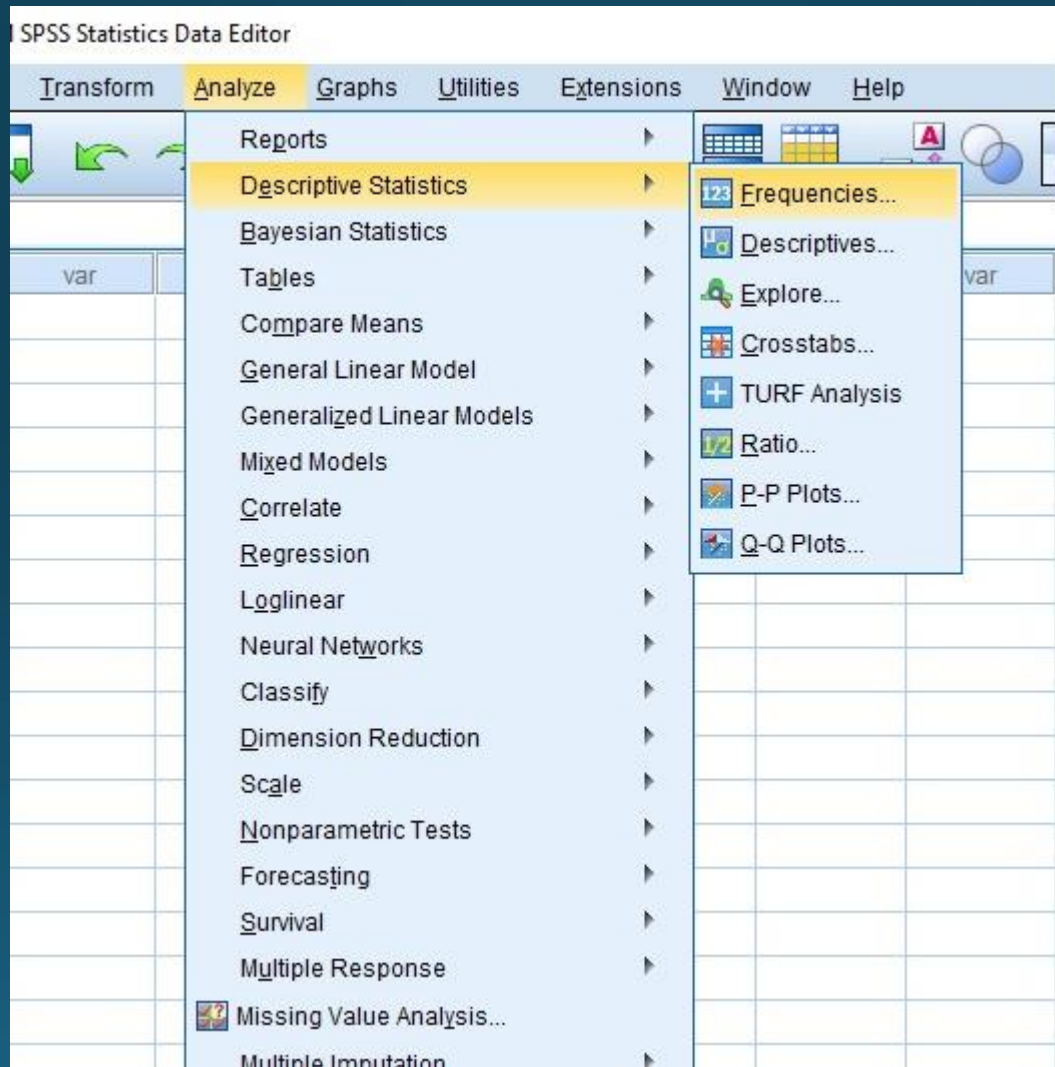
SPSS Statistics Data Editor

Transform Analyze Graphs Utilities Extensions Window Help

var var

Reports
Descriptive Statistics
Bayesian Statistics
Tables
Compare Means
General Linear Model
Generalized Linear Models
Mixed Models
Correlate
Regression
Loglinear
Neural Networks
Classify
Dimension Reduction
Scale
Nonparametric Tests
Forecasting
Survival
Multiple Response
Missing Value Analysis...
Multiple Imputation

Frequencies...
Descriptives...
Explore...
Crosstabs...
TURF Analysis
Ratio...
P-P Plots...
Q-Q Plots...